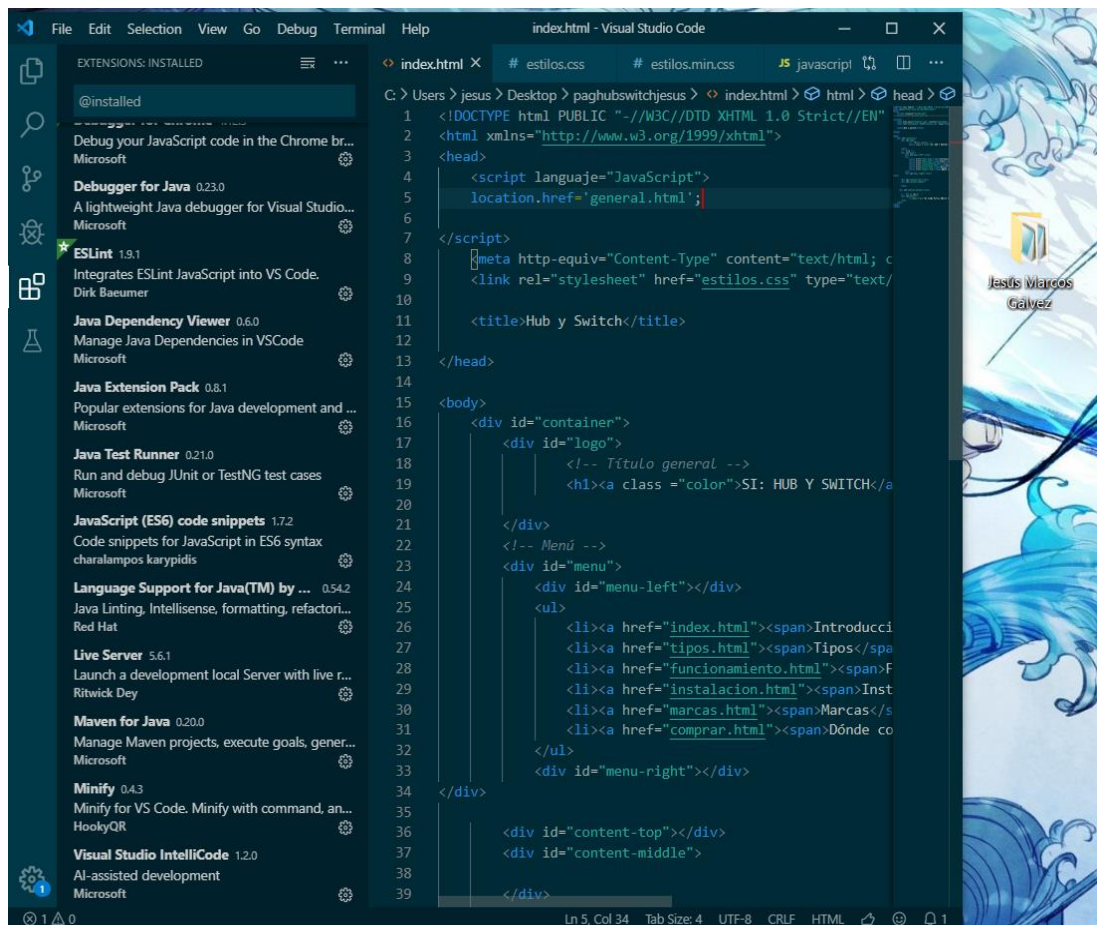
File Edit Selection View Go Debug Terminal Help index.html - Visual Studio Code

EXTENSIONS: INSTALLED

@installed

Debug your JavaScript code in the Chrome br...
Microsoft

Debugger for Java 0.23.0
A lightweight Java debugger for Visual Studio...
Microsoft

ESLint 1.9.1
Integrates ESLint JavaScript into VS Code.
Dirk Baeumer

Java Dependency Viewer 0.6.0
Manage Java Dependencies in VSCode
Microsoft

Java Extension Pack 0.8.1
Popular extensions for Java development and ...
Microsoft

Java Test Runner 0.21.0
Run and debug JUnit or TestNG test cases
Microsoft

JavaScript (ES6) code snippets 1.7.2
Code snippets for JavaScript in ES6 syntax
charalampos karypidis

Language Support for Java(TM) by ... 0.54.2
Java Linting, Intellisense, formatting, refactori...
Red Hat

Live Server 5.6.1
Launch a development local Server with live r...
Ritwick Dey

Maven for Java 0.20.0
Manage Maven projects, execute goals, gener...
Microsoft

Minify 0.4.3
Minify for VS Code. Minify with command, an...
HookyQR

Visual Studio IntelliCode 1.2.0
AI-assisted development
Microsoft

index.html × # estilos.css # estilos.min.css JS javascript

C: > Users > jesus > Desktop > paghubswitchjesus > index.html > html > head >

1 <!DOCTYPE html PUBLIC "-//W3C//DTD XHTML 1.0 Strict//EN"
2 <html xmlns="http://www.w3.org/1999/xhtml">
3 <head>
4 <script languaje="JavaScript">
5 location.href='general.html';
6
7 </script>
8 <meta http-equiv="Content-Type" content="text/html; c
9 <link rel="stylesheet" href="estilos.css" type="text/
10
11 <title>Hub y Switch</title>
12
13 </head>
14
15 <body>
16 <div id="container">
17 <div id="logo">
18 <!-- Título general -->
19 <h1><a class ="color">SI: HUB Y SWITCH</a
20
21 </div>
22 <!-- Menú -->
23 <div id="menu">
24 <div id="menu-left"></div>
25 <ul>
26 <li><a href="index.html"><span>Introducci
27 <li><a href="tipos.html"><span>Tipos</spa
28 <li><a href="funcionamiento.html"><span>F
29 <li><a href="instalacion.html"><span>Inst
30 <li><a href="marcas.html"><span>Marcas</s
31 <li><a href="comprar.html"><span>Dónde co
32 </ul>
33 <div id="menu-right"></div>
34 </div>
35
36 <div id="content-top"></div>
37 <div id="content-middle">
38
39 </div>

⊗ 1 ⚠ 0 Ln 5, Col 34 Tab Size: 4 UTF-8 CRLF HTML 1

Jesús Marcos Gálvez